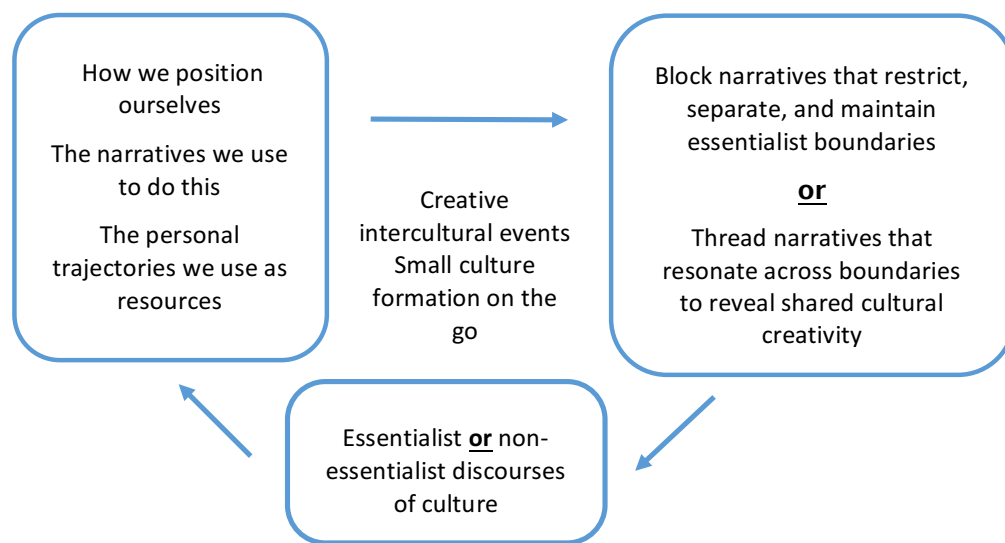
How we position ourselves

The narratives we use to do this

The personal trajectories we use as resources

Creative intercultural events
Small culture formation on the go

Block narratives that restrict, separate, and maintain essentialist boundaries

or

Thread narratives that resonate across boundaries to reveal shared cultural creativity

Essentialist or non-essentialist discourses of culture